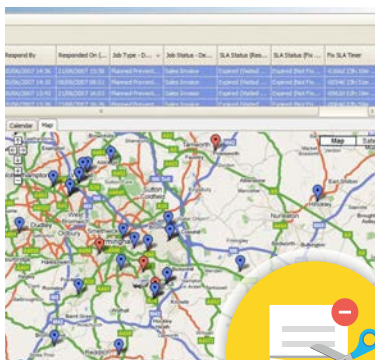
| Respond By | Responded On (... | Job Type - D... | Job Status - De... | SLA Status (Res... | SLA Status (Fix ... | Fix SLA Timer |
|---|---|---|---|---|---|---|
| 05/06/2007 14:36 | 21/06/2007 15:58 | Planned Prevent... | Sales Invoice | Expired (Visited ... | Expired (Not Fix... | -0.06d 13h 19m |
| 05/06/2007 14:41 | 21/06/2007 16:01 | Planned Prevent... | Sales Invoice | Expired (Visited ... | Expired (Not Fix... | -0.06d 13h 15m |
| 05/06/2007 12:45 | 21/06/2007 16:20 | Planned Prevent... | Sales Invoice | Expired (Visited ... | Expired (Not Fix... | -0.06d 13h 10m |
| 05/06/2007 14:07 | 21/06/2007 16:21 | Planned Prevent... | Sales Invoice | Expired (Visited ... | Expired (Not Fix... | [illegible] |

Calendar Map

Map Sate

Tamworth

Sutton Coldfield

Nuneaton

Hinckley

Dudley

West Bromwich

Birmingham

Solihull